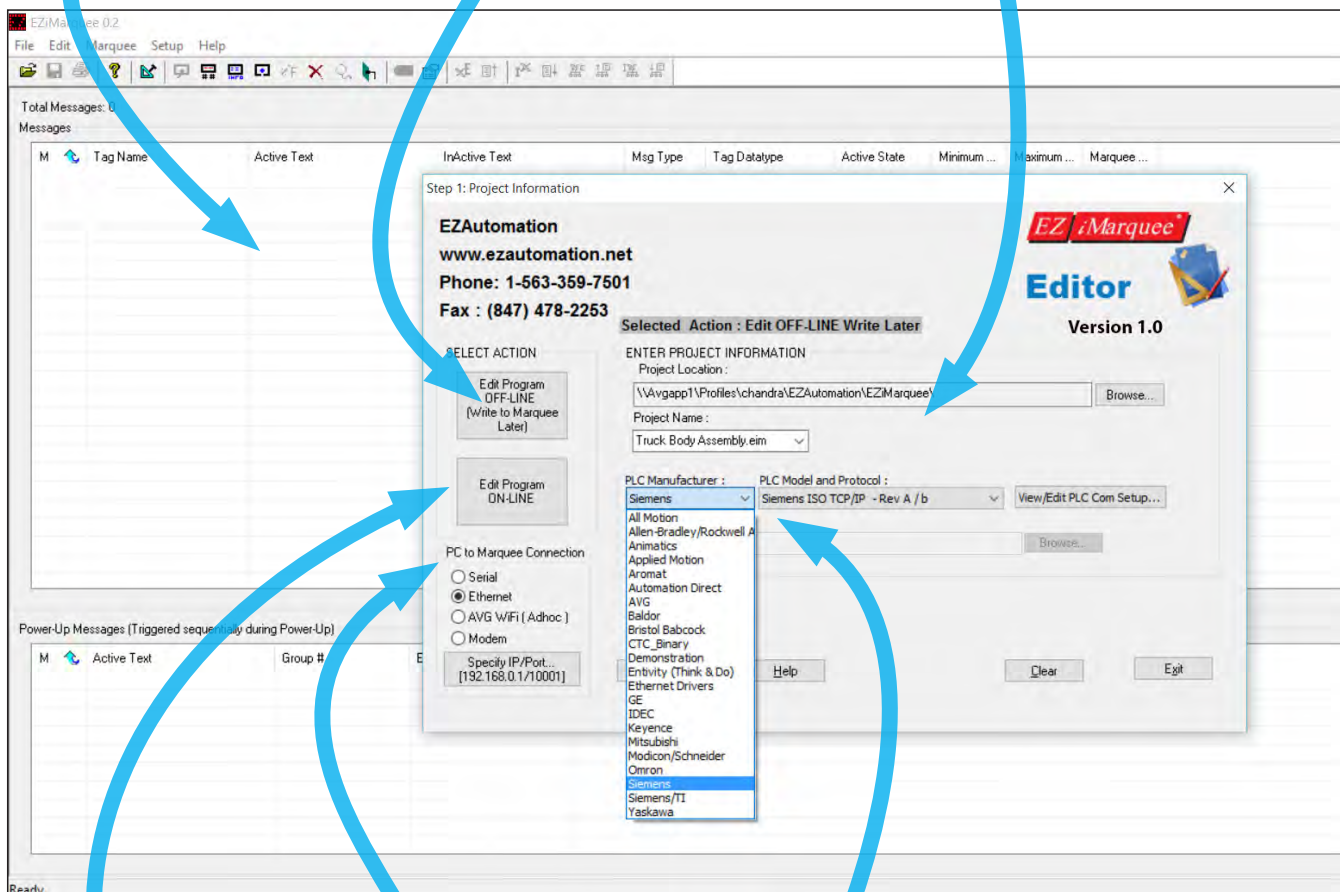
EZiMarquee 0.2
File Edit Marquee Setup Help

Total Messages: 0
Messages

| M | Tag Name | Active Text | InActive Text | Msg Type | Tag Datatype | Active State | Minimum ... | Maximum ... | Marquee ... |
|---|---|---|---|---|---|---|---|---|---|

Step 1: Project Information

EZAutomation
www.ezautomation.net
Phone: 1-563-359-7501
Fax : (847) 478-2253

EZ iMarquee®
Editor
Version 1.0

Selected Action : Edit OFF-LINE Write Later

SELECT ACTION
Edit Program OFF-LINE (Write to Marquee Later)
Edit Program ON-LINE

ENTER PROJECT INFORMATION
Project Location :
\\Avgapp1\Profiles\chandra\EZAutomation\EZiMarquee\
Browse...
Project Name :
Truck Body Assembly.eim

PLC Manufacturer :
Siemens
PLC Model and Protocol :
Siemens ISO TCP/IP - Rev A / b
View/Edit PLC Com Setup...
Browse...

All Motion
Allen-Bradley/Rockwell A
Animatics
Applied Motion
Aromat
Automation Direct
AVG
Baldor
Bristol Babcock
CTC_Binary
Demonstration
Entivity (Think & Do)
Ethernet Drivers
GE
IDEC
Keyence
Mitsubishi
Modicon/Schneider
Omron
Siemens
Siemens/TI
Yaskawa

PC to Marquee Connection
Serial
Ethernet
AVG WiFi ( Adhoc )
Modem
Specify IP/Port... [192.168.0.1/10001]

Help
Clear
Exit

Power-Up Messages (Triggered sequentially during Power-Up)

| M | Active Text | Group # | E |
|---|---|---|---|

Ready